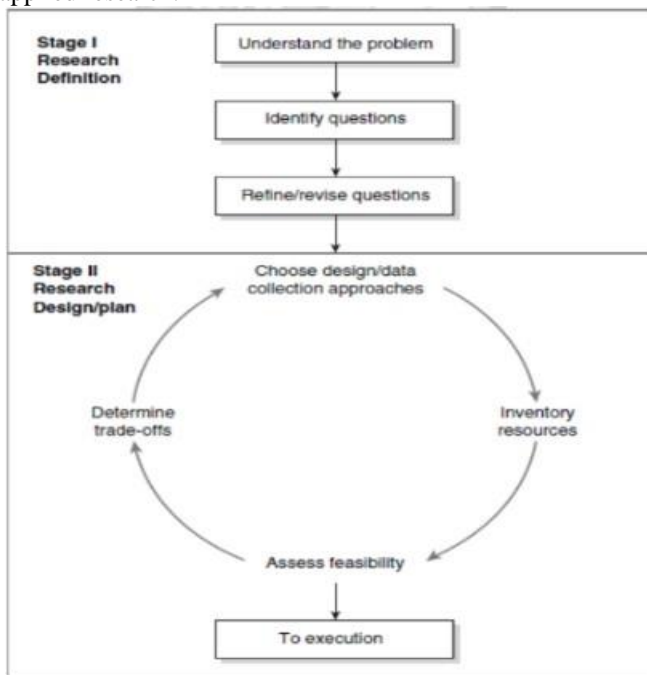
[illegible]

Stage I Research Definition

Understand the problem

Identify questions

Refine/revise questions

Stage II Research Design/plan

Choose design/data collection approaches

Inventory resources

Assess feasibility

Determine trade-offs

To execution